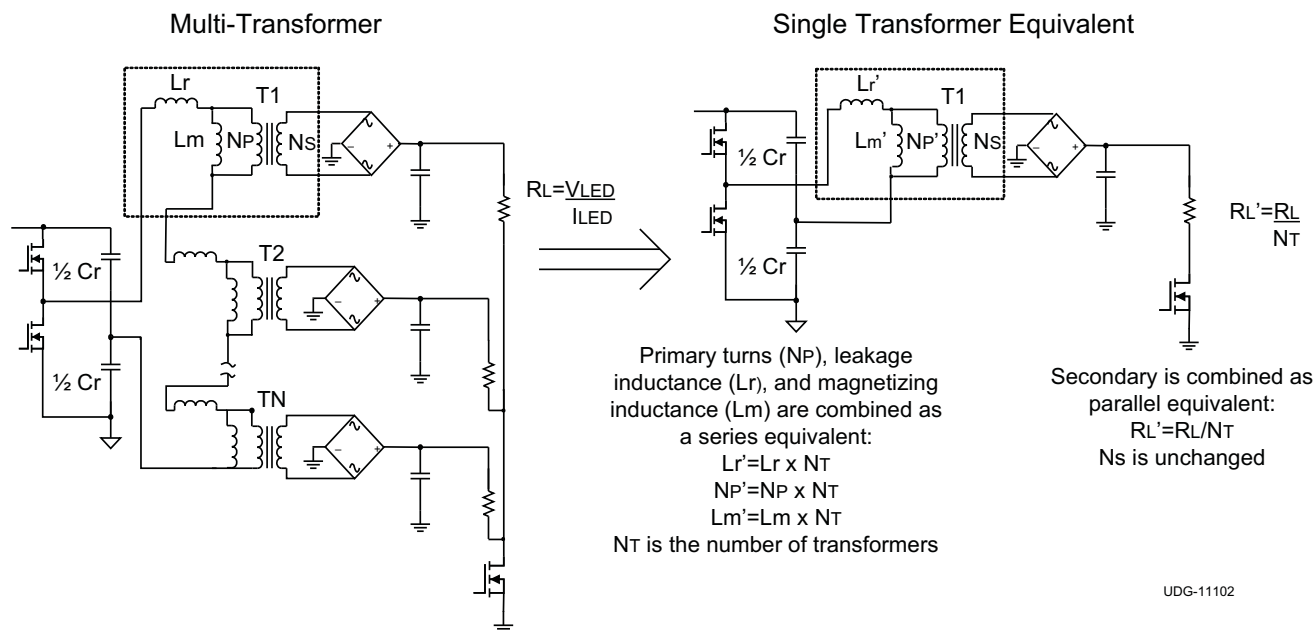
Multi-Transformer

Single Transformer Equivalent

Lr
T1
Lm
NP
NS

RL=$\frac{VLED}{ILED}$

½ Cr
½ Cr

T2

TN

Lr'
T1
Lm'
NP'
NS

½ Cr
½ Cr

RL'=$\frac{RL}{NT}$

Primary turns (NP), leakage inductance (Lr), and magnetizing inductance (Lm) are combined as a series equivalent:
Lr'=Lr x NT
NP'=NP x NT
Lm'=Lm x NT
NT is the number of transformers

Secondary is combined as parallel equivalent:
RL'=RL/NT
Ns is unchanged

UDG-11102